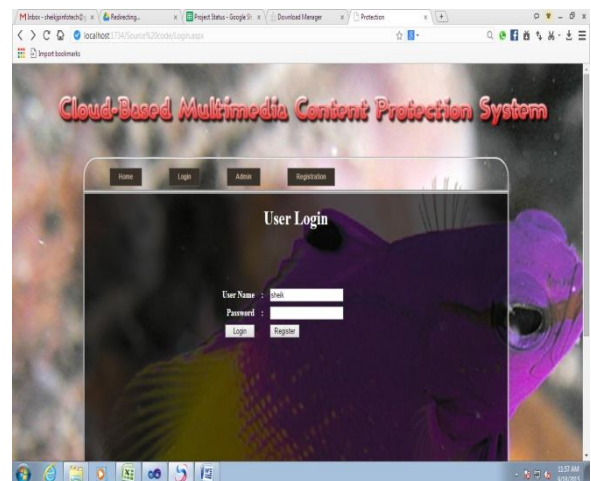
Inbox - sheikpinfotech@ | Redirecting... | Project Status - Google Sh | Download Manager | Protection

localhost:1734/Source%20code/Login.aspx

Import bookmarks

Cloud-Based Multimedia Content Protection System

Home | Login | Admin | Registration

User Login

User Name : sheik

Password :

Login | Register

12:57 AM